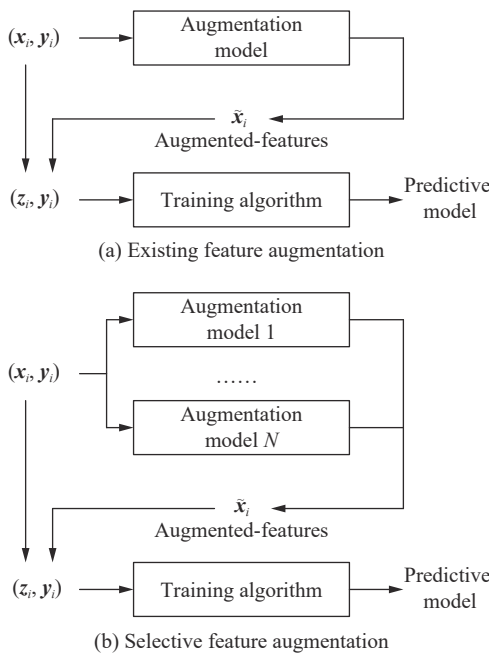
$(\boldsymbol{x}_i, \boldsymbol{y}_i)$

Augmentation model

$\tilde{\boldsymbol{x}}_i$

Augmented-features

$(\boldsymbol{z}_i, \boldsymbol{y}_i)$

Training algorithm

Predictive model

(a) Existing feature augmentation

$(\boldsymbol{x}_i, \boldsymbol{y}_i)$

Augmentation model 1

……

Augmentation model $N$

$\tilde{\boldsymbol{x}}_i$

Augmented-features

$(\boldsymbol{z}_i, \boldsymbol{y}_i)$

Training algorithm

Predictive model

(b) Selective feature augmentation